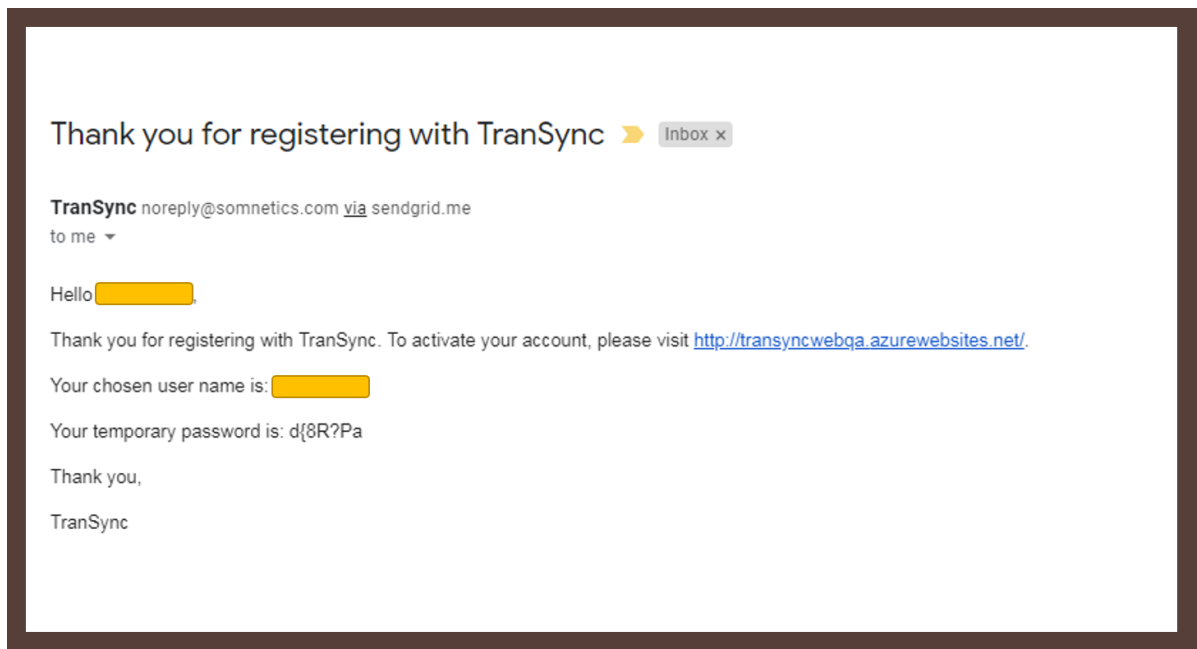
Thank you for registering with TranSync Inbox ×

TranSync noreply@somnetics.com via sendgrid.me
to me

Hello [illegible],

Thank you for registering with TranSync. To activate your account, please visit http://transyncwebqa.azurewebsites.net/.

Your chosen user name is: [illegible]

Your temporary password is: d{8R?Pa

Thank you,

TranSync